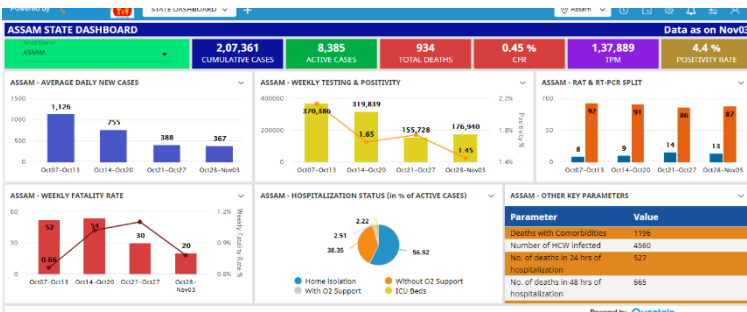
Powered by

STATE DASHBOARD

Assam

ASSAM STATE DASHBOARD

Data as on Nov03

ASSAM

2,07,361
CUMULATIVE CASES

8,385
ACTIVE CASES

934
TOTAL DEATHS

0.45 %
CFR

1,37,889
TPM

4.4 %
POSITIVITY RATE

ASSAM - AVERAGE DAILY NEW CASES

1,126
755
388
367

1500
1000
500
0

Oct07–Oct13
Oct14–Oct20
Oct21–Oct27
Oct28–Nov03

ASSAM - WEEKLY TESTING & POSITIVITY

370,186
319,839
155,728
176,940

1.65
1.45

200000
100000
0

2.2%
1.8%
1.4%

Positivity %

Oct07–Oct13
Oct14–Oct20
Oct21–Oct27
Oct28–Nov03

ASSAM - RAT & RT-PCR SPLIT

8
92
9
91
14
86
13
87

Oct07–Oct13
Oct14–Oct20
Oct21–Oct27
Oct28–Nov03

ASSAM - WEEKLY FATALITY RATE

52
54
30
20

0.66

1.2%
0.8%
0.4%

Weekly Fatality Rate %

Oct07–Oct13
Oct14–Oct20
Oct21–Oct27
Oct28–Nov03

ASSAM - HOSPITALIZATION STATUS (in % of ACTIVE CASES)

2.22
2.51
38.35
56.92

Home Isolation
Without O2 Support
With O2 Support
ICU Beds

ASSAM - OTHER KEY PARAMETERS

| Parameter | Value |
|---|---|
| Deaths with Comorbidities | 1196 |
| Number of HCW infected | 4560 |
| No. of deaths in 24 hrs of hospitalization | 527 |
| No. of deaths in 48 hrs of hospitalization | 665 |

Powered by Questals